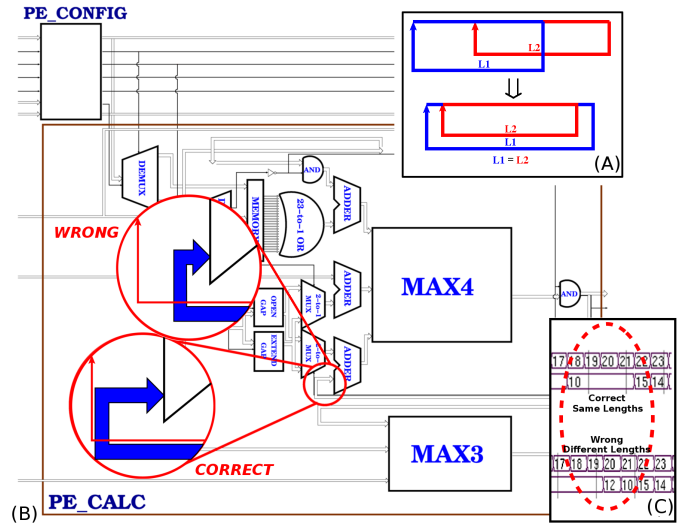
PE_CONFIG

L2
L1
⇓
L2
L1
L1 = L2
(A)

DEMUX
AND
MEMORY
23-to-1 OR
ADDER
WRONG
MAX4
ADDER
2-to-1 MUX
OPEN GAP
EXTEND GAP
2-to-1 MUX
ADDER
AND

17 18 19 20 21 22 23
10 15 14
Correct
Same Lengths
Wrong
Different Lengths
17 18 19 20 21 22 23
12 10 15 14
(C)

CORRECT
MAX3
(B)
PE_CALC